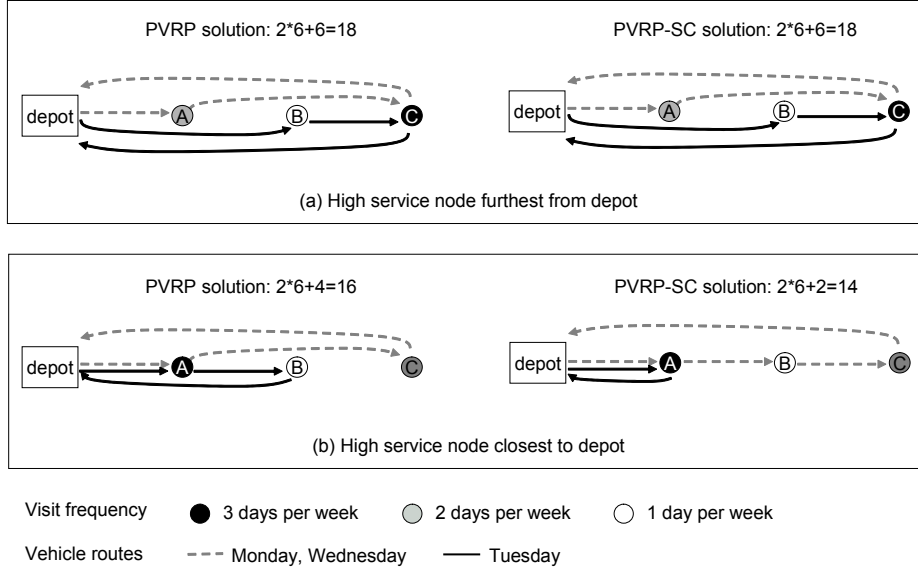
PVRP solution: 2*6+6=18

depot A B C

PVRP-SC solution: 2*6+6=18

depot A B C

(a) High service node furthest from depot

PVRP solution: 2*6+4=16

depot A B C

PVRP-SC solution: 2*6+2=14

depot A B C

(b) High service node closest to depot

Visit frequency 3 days per week 2 days per week 1 day per week

Vehicle routes Monday, Wednesday Tuesday